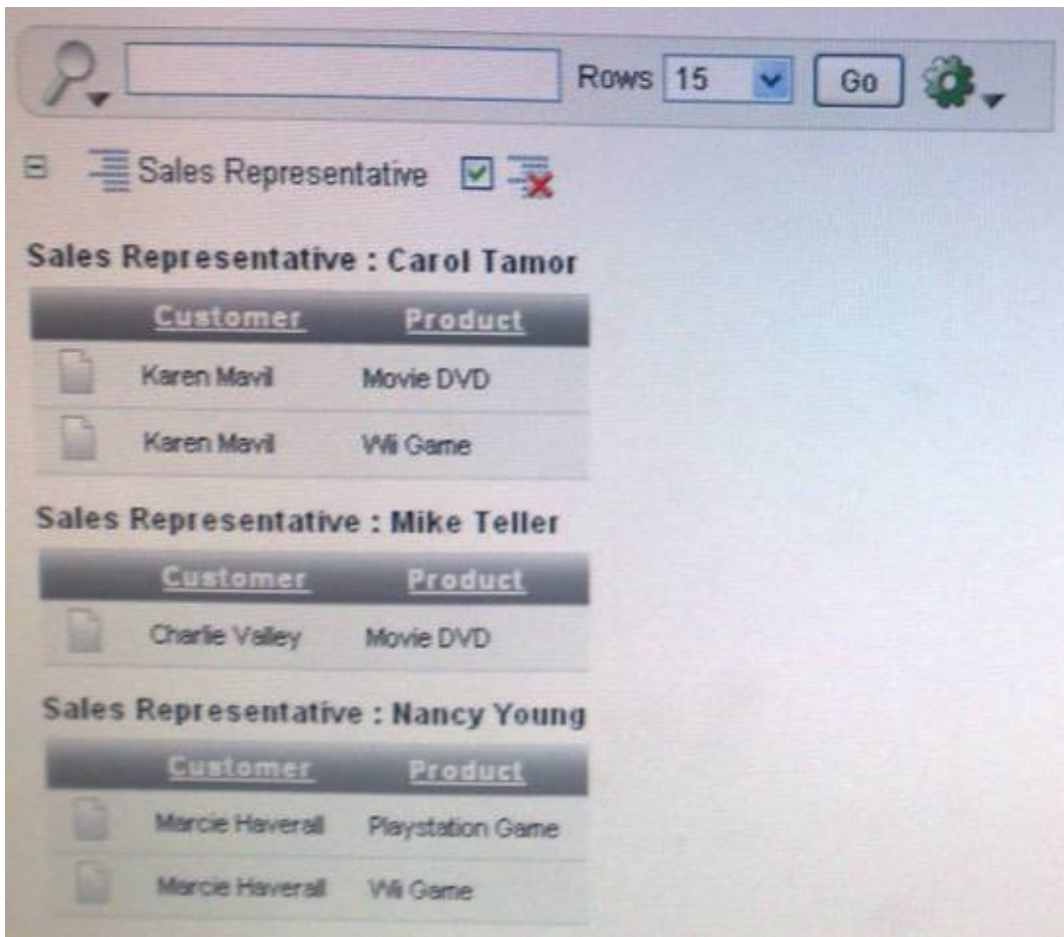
Rows 15 Go

Sales Representative

Sales Representative : Carol Tamor

| | Customer | Product |
|---|---|---|
| | Karen Mavil | Movie DVD |
| | Karen Mavil | Wii Game |

Sales Representative : Mike Teller

| | Customer | Product |
|---|---|---|
| | Charlie Valley | Movie DVD |

Sales Representative : Nancy Young

| | Customer | Product |
|---|---|---|
| | Marcie Haverall | Playstation Game |
| | Marcie Haverall | Wii Game |